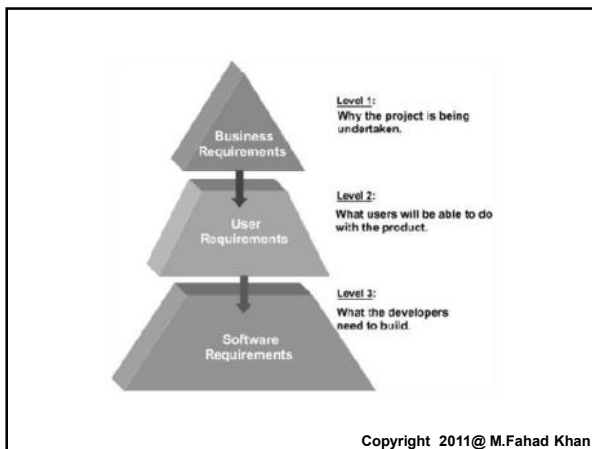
Business Requirements

Level 1:
Why the project is being undertaken.

User Requirements

Level 2:
What users will be able to do with the product.

Software Requirements

Level 3:
What the developers need to build.

Copyright 2011@ M.Fahad Khan